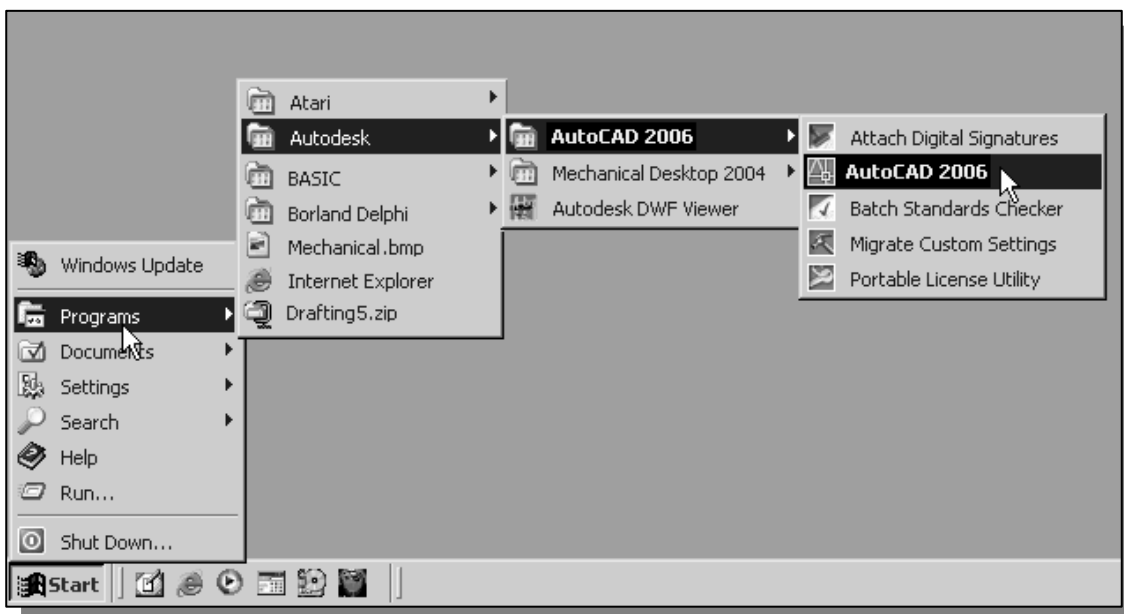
Atari
Autodesk
BASIC
Borland Delphi
Mechanical.bmp
Internet Explorer
Drafting5.zip

AutoCAD 2006
Mechanical Desktop 2004
Autodesk DWF Viewer

Attach Digital Signatures
AutoCAD 2006
Batch Standards Checker
Migrate Custom Settings
Portable License Utility

Windows Update
Programs
Documents
Settings
Search
Help
Run...
Shut Down...

Start